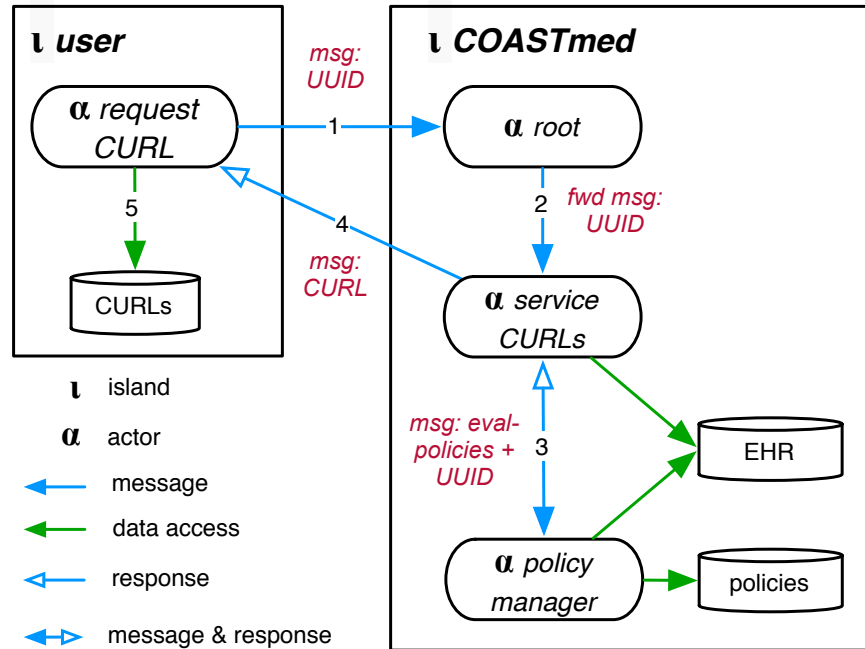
ι user

α request CURL

5

CURLs

msg: UUID

1

4

msg: CURL

ι COASTmed

α root

2

fwd msg: UUID

α service CURLs

msg: eval-policies + UUID

3

EHR

α policy manager

policies

ι island

α actor

message

data access

response

message & response